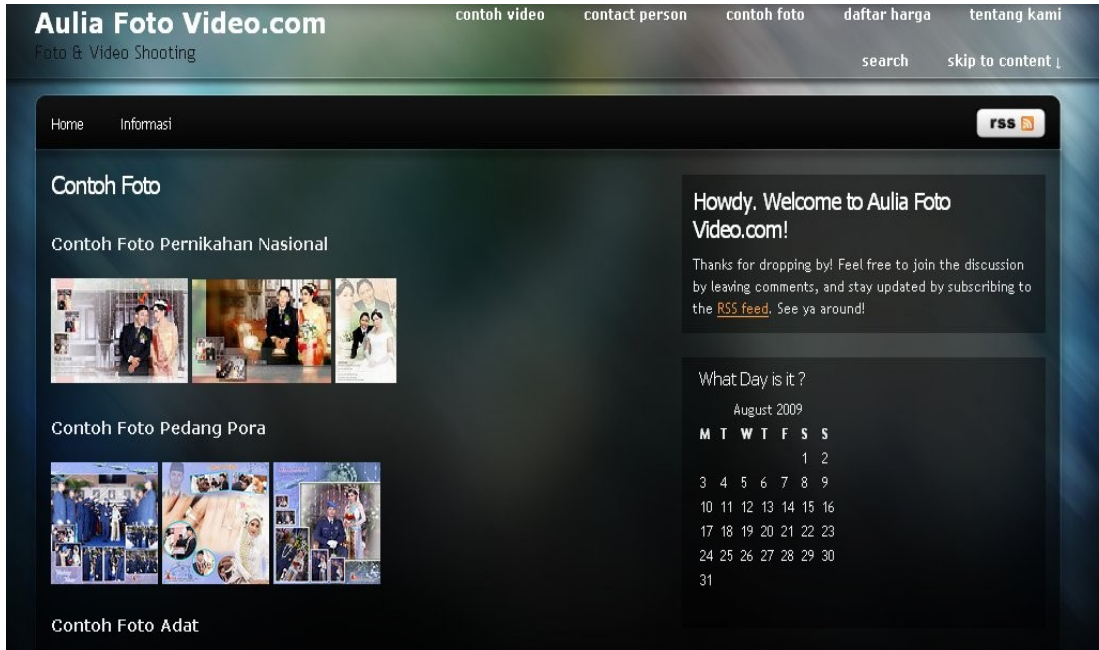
Aulia Foto Video.com

Foto & Video Shooting

contoh video contact person contoh foto daftar harga tentang kami

search skip to content ↓

Home Informasi

rss

Contoh Foto

Contoh Foto Pernikahan Nasional

Contoh Foto Pedang Pora

Contoh Foto Adat

Howdy. Welcome to Aulia Foto Video.com!

Thanks for dropping by! Feel free to join the discussion by leaving comments, and stay updated by subscribing to the RSS feed. See ya around!

What Day is it ?

| August 2009 | | | | | | |
|---|---|---|---|---|---|---|
| M | T | W | T | F | S | S |
| | | | | | 1 | 2 |
| 3 | 4 | 5 | 6 | 7 | 8 | 9 |
| 10 | 11 | 12 | 13 | 14 | 15 | 16 |
| 17 | 18 | 19 | 20 | 21 | 22 | 23 |
| 24 | 25 | 26 | 27 | 28 | 29 | 30 |
| 31 | | | | | | |